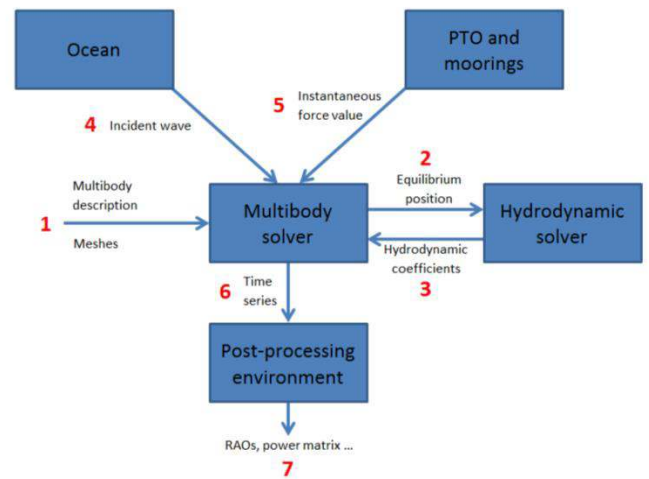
Ocean

PTO and moorings

4 Incident wave

5 Instantaneous force value

2 Equilibrium position

Multibody description

1

Meshes

Multibody solver

Hydrodynamic solver

Hydrodynamic coefficients

3

6 Time series

Post-processing environment

RAOs, power matrix ...

7